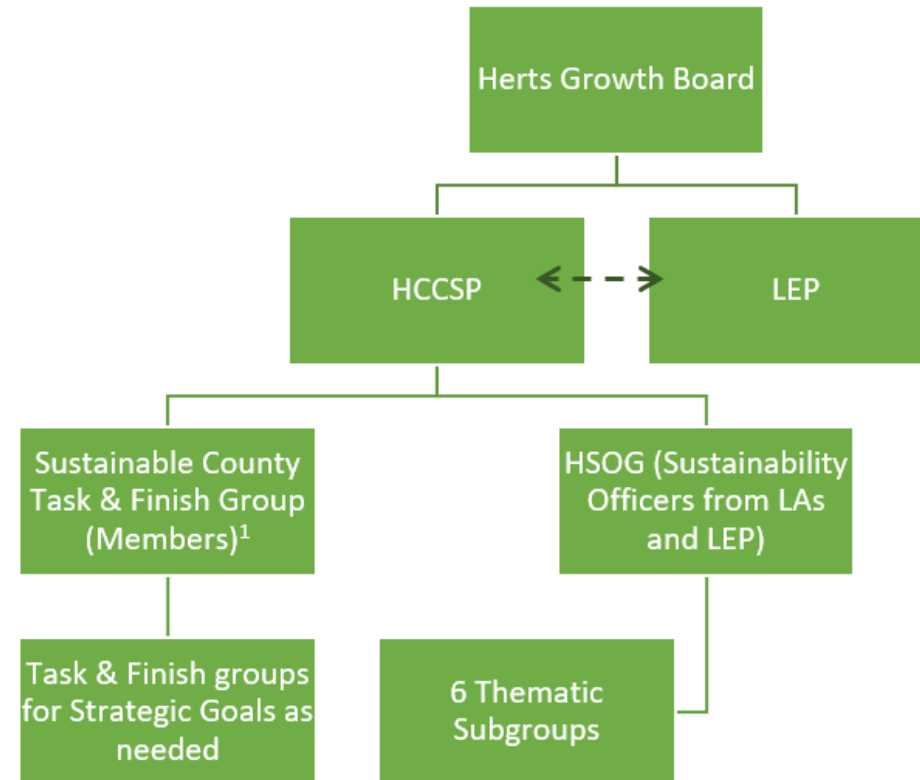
Herts Growth Board

HCCSP

LEP

Sustainable County Task & Finish Group (Members)$^1$

HSOG (Sustainability Officers from LAs and LEP)

Task & Finish groups for Strategic Goals as needed

6 Thematic Subgroups